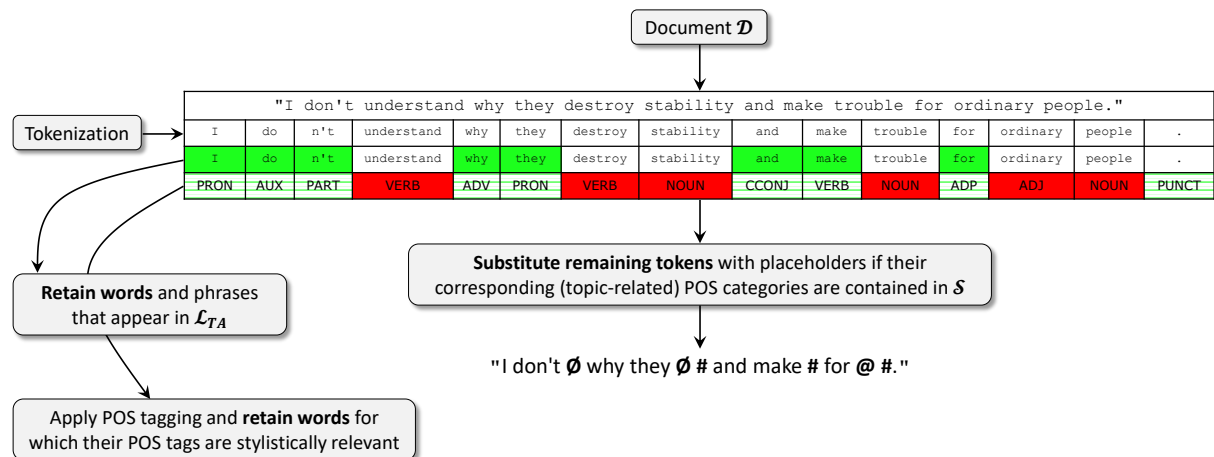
Document $\mathcal{D}$

"I don't understand why they destroy stability and make trouble for ordinary people."

Tokenization

| I | do | n't | understand | why | they | destroy | stability | and | make | trouble | for | ordinary | people | . |
|---|---|---|---|---|---|---|---|---|---|---|---|---|---|---|
| I | do | n't | understand | why | they | destroy | stability | and | make | trouble | for | ordinary | people | . |
| PRON | AUX | PART | VERB | ADV | PRON | VERB | NOUN | CCONJ | VERB | NOUN | ADP | ADJ | NOUN | PUNCT |

**Retain words** and phrases that appear in $\mathcal{L}_{TA}$

Apply POS tagging and **retain words** for which their POS tags are stylistically relevant

**Substitute remaining tokens** with placeholders if their corresponding (topic-related) POS categories are contained in $\mathcal{S}$

"I don't **Ø** why they **Ø #** and make **#** for **@ #**."